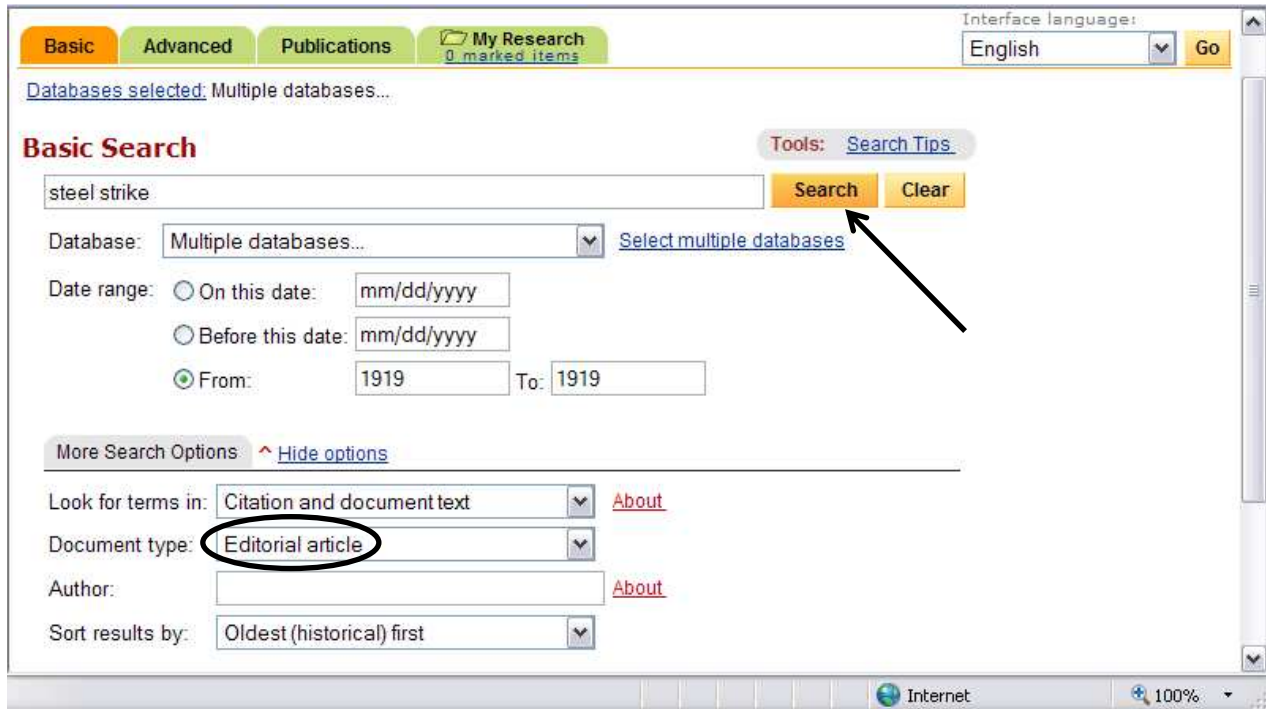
Basic Advanced Publications My Research 0 marked items

Interface language: English Go

Databases selected: Multiple databases...

Basic Search

Tools: Search Tips

steel strike

Search Clear

Database: Multiple databases... Select multiple databases

Date range: On this date: mm/dd/yyyy

Before this date: mm/dd/yyyy

From: 1919 To: 1919

More Search Options ^ Hide options

Look for terms in: Citation and document text About

Document type: Editorial article

Author: About

Sort results by: Oldest (historical) first

Internet 100%